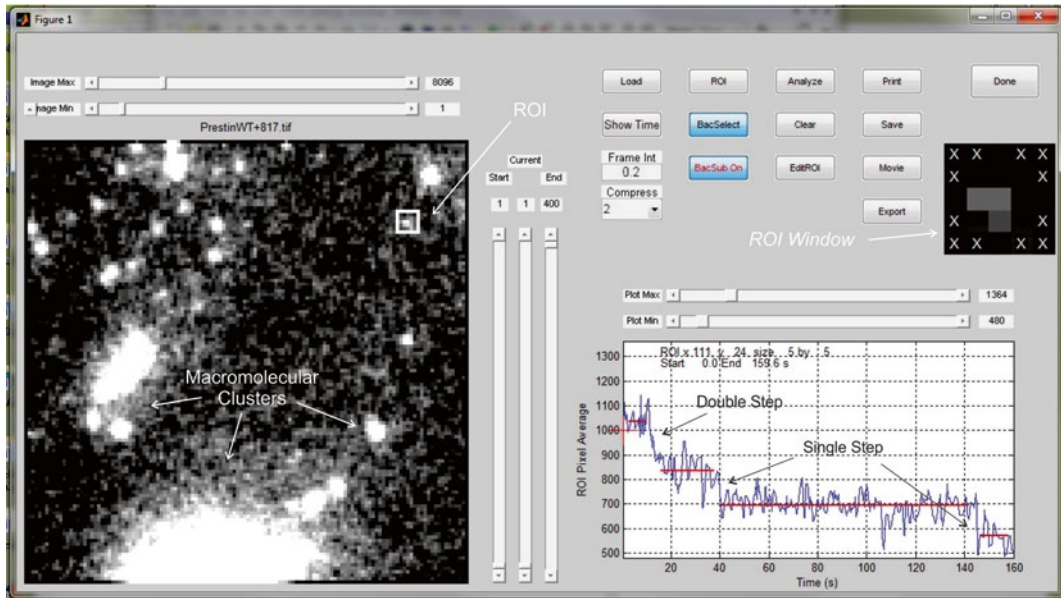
Figure 1

Image Max 8096
Image Min 1
PrestinWT+817.tif

ROI

Macromolecular Clusters

Current
Start End
1 1 400

Load
ROI
Analyze
Print
Done
Show Time
BacSelect
Clear
Save
Frame Int
0.2
BacSub On
EditROI
Movie
Compress
2
Export

ROI Window

X X X X
X X
X X
X X X X

Plot Max 1364
Plot Min 480

ROI x 111 y 24 size 5 by 5
Start 0.0 End 159.6 s

Double Step
Single Step

ROI Pixel Average
1300
1200
1100
1000
900
800
700
600
500
20 40 60 80 100 120 140 160
Time (s)